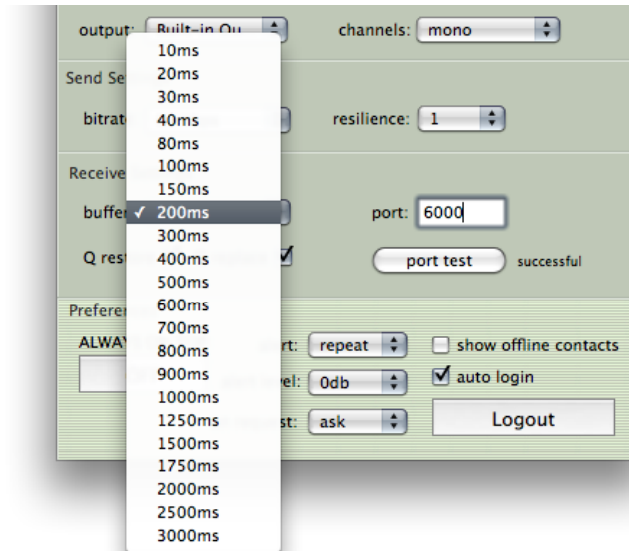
output: Built-in Ou

channels: mono

Send Se

bitrat

resilience: 1

Receive

buffer

port: 6000

Q res

port test

successful

Prefere

ALWAY

rt: repeat

show offline contacts

vel: 0db

auto login

st: ask

Logout

10ms
20ms
30ms
40ms
80ms
100ms
150ms
✓ 200ms
300ms
400ms
500ms
600ms
700ms
800ms
900ms
1000ms
1250ms
1500ms
1750ms
2000ms
2500ms
3000ms